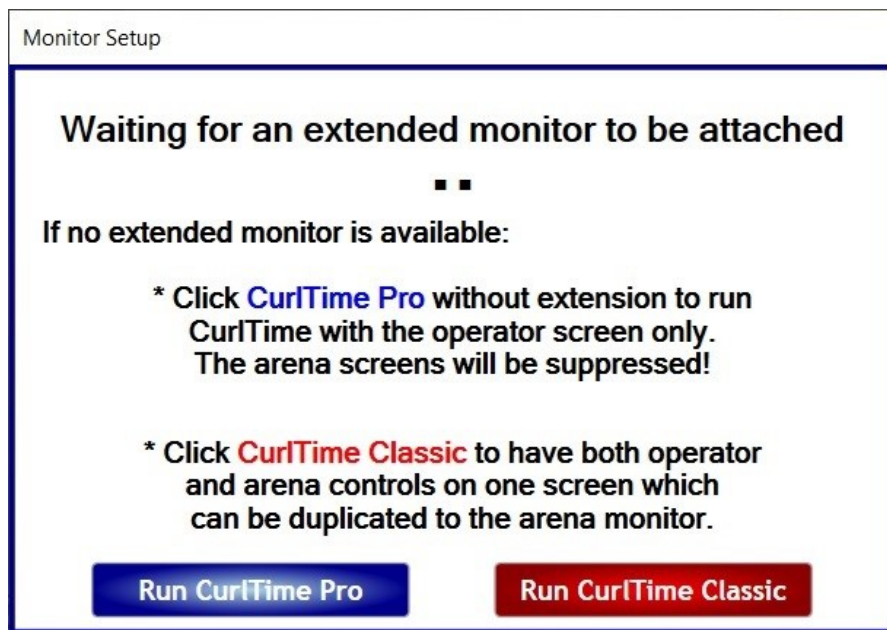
Monitor Setup

Waiting for an extended monitor to be attached

..

If no extended monitor is available:

* Click CurlTime Pro without extension to run CurlTime with the operator screen only. The arena screens will be suppressed!

* Click CurlTime Classic to have both operator and arena controls on one screen which can be duplicated to the arena monitor.

Run CurlTime Pro

Run CurlTime Classic